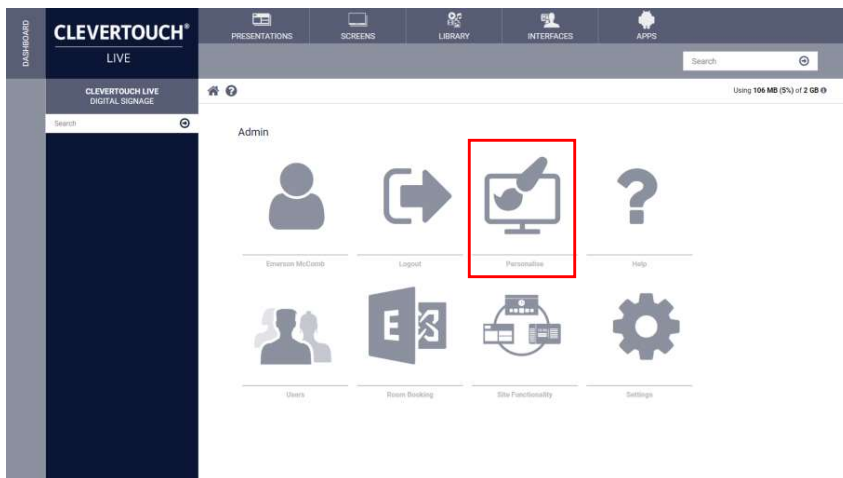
DASHBOARD

CLEVERTOUCH®
LIVE

PRESENTATIONS
SCREENS
LIBRARY
INTERFACES
APPS

Search

CLEVERTOUCH LIVE
DIGITAL SIGNAGE

Search

Using 106 MB (5%) of 2 GB

Admin

Emerson McComb
Logout
Personalise
Help

Users
Room Booking
Site Functionality
Settings